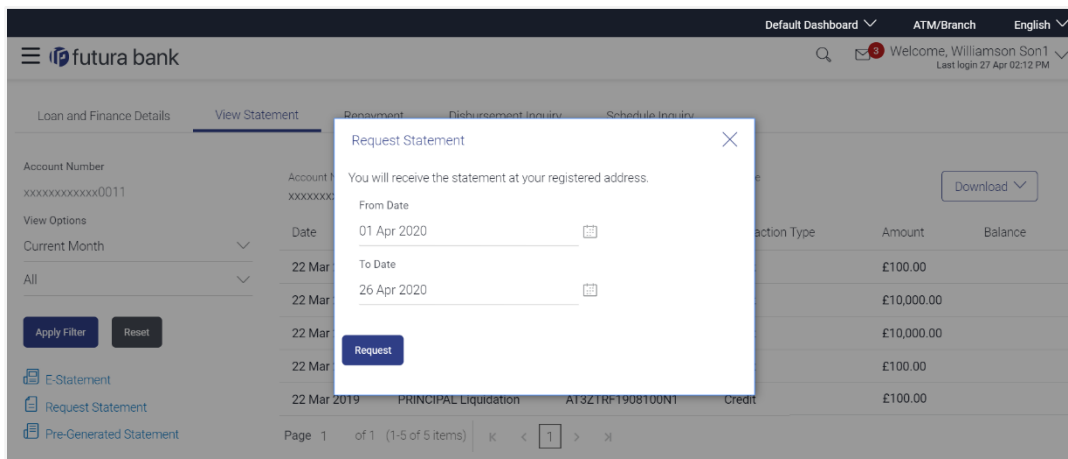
Default Dashboard ATM/Branch English

futura bank

3 Welcome, Williamson Son1
Last login 27 Apr 02:12 PM

Loan and Finance Details View Statement Repayment Disbursement Inquiry Schedule Inquiry

Account Number
xxxxxxxxxxxx0011
View Options
Current Month
All

Apply Filter Reset

E-Statement
Request Statement
Pre-Generated Statement

Account N
xxxxxxx

Download

| Date | | | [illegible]action Type | Amount | Balance |
|---|---|---|---|---|---|
| 22 Mar | | | | £100.00 | |
| 22 Mar | | | | £10,000.00 | |
| 22 Mar | | | | £10,000.00 | |
| 22 Mar | | | | £100.00 | |
| 22 Mar 2019 | PRINCIPAL Liquidation | AT3ZTRF1908100N1 | Credit | £100.00 | |

Page 1 of 1 (1-5 of 5 items) 1

Request Statement

You will receive the statement at your registered address.

From Date
01 Apr 2020

To Date
26 Apr 2020

Request